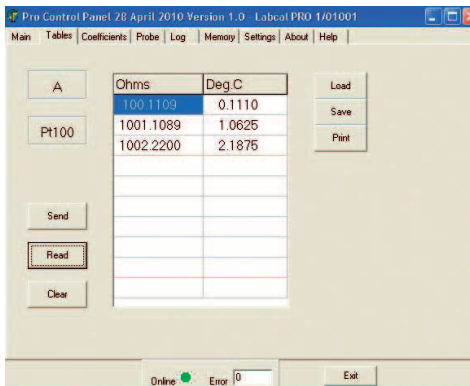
Pro Control Panel 28 April 2010 Version 1.0 - Labcal PRO 1/01001

Main | Tables | Coefficients | Probe | Log | Memory | Settings | About | Help

A

Pt100

| Ohms | Deg.C |
|---|---|
| 100.1109 | 0.1110 |
| 1001.1089 | 1.0625 |
| 1002.2200 | 2.1875 |
| | |
| | |
| | |
| | |
| | |
| | |
| | |

Load

Save

Print

Send

Read

Clear

Online Error 0

Exit